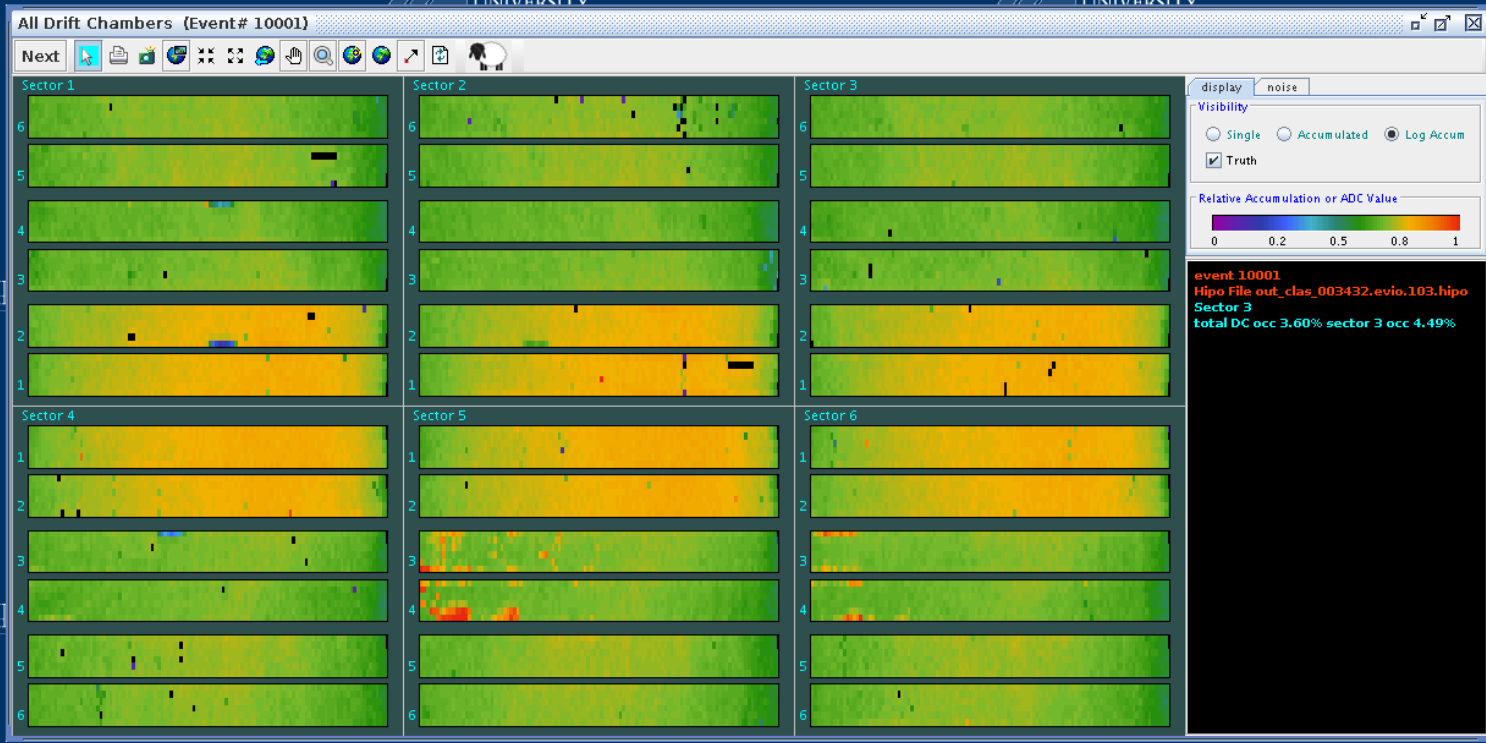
All Drift Chambers (Event# 10001)

Next

Sector 1
6
5
4
3
2
1

Sector 2
6
5
4
3
2
1

Sector 3
6
5
4
3
2
1

Sector 4
1
2
3
4
5
6

Sector 5
1
2
3
4
5
6

Sector 6
1
2
3
4
5
6

display noise

Visibility
Single Accumulated Log Accum
Truth

Relative Accumulation or ADC Value
0 0.2 0.5 0.8 1

event 10001
Hipo File out_clas_003432.evio.103.hipo
Sector 3
total DC occ 3.60% sector 3 occ 4.49%